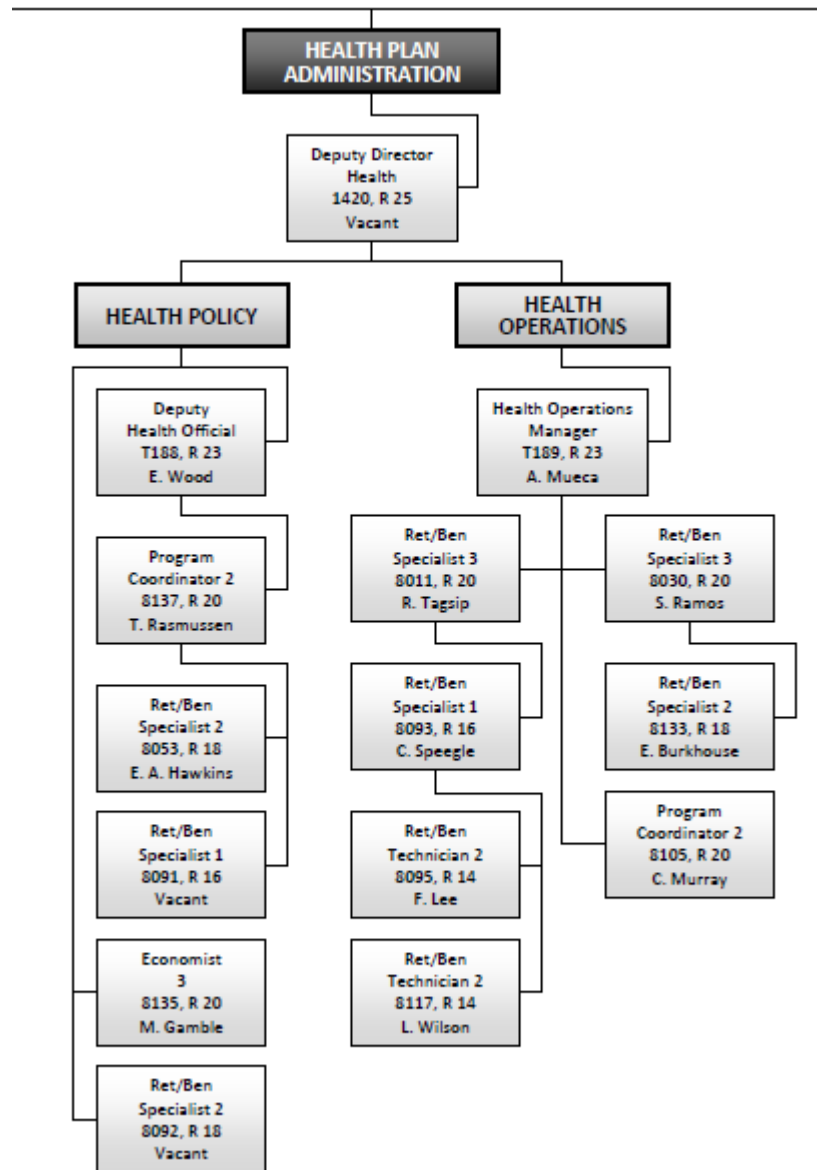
HEALTH PLAN ADMINISTRATION

Deputy Director
Health
1420, R 25
Vacant

HEALTH POLICY

HEALTH OPERATIONS

Deputy
Health Official
T188, R 23
E. Wood

Program
Coordinator 2
8137, R 20
T. Rasmussen

Ret/Ben
Specialist 2
8053, R 18
E. A. Hawkins

Ret/Ben
Specialist 1
8091, R 16
Vacant

Economist
3
8135, R 20
M. Gamble

Ret/Ben
Specialist 2
8092, R 18
Vacant

Health Operations
Manager
T189, R 23
A. Mueca

Ret/Ben
Specialist 3
8011, R 20
R. Tagsip

Ret/Ben
Specialist 3
8030, R 20
S. Ramos

Ret/Ben
Specialist 1
8093, R 16
C. Speegle

Ret/Ben
Specialist 2
8133, R 18
E. Burkhouse

Ret/Ben
Technician 2
8095, R 14
F. Lee

Program
Coordinator 2
8105, R 20
C. Murray

Ret/Ben
Technician 2
8117, R 14
L. Wilson